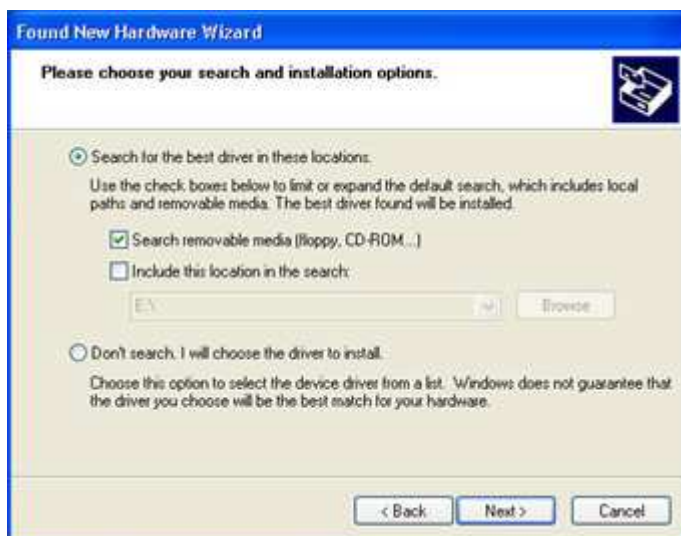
Found New Hardware Wizard

Please choose your search and installation options.

Search for the best driver in these locations.

Use the check boxes below to limit or expand the default search, which includes local paths and removable media. The best driver found will be installed.

Search removable media (floppy, CD-ROM...)

Include this location in the search:

E:\

Browse

Don't search. I will choose the driver to install.

Choose this option to select the device driver from a list. Windows does not guarantee that the driver you choose will be the best match for your hardware.

< Back

Next >

Cancel